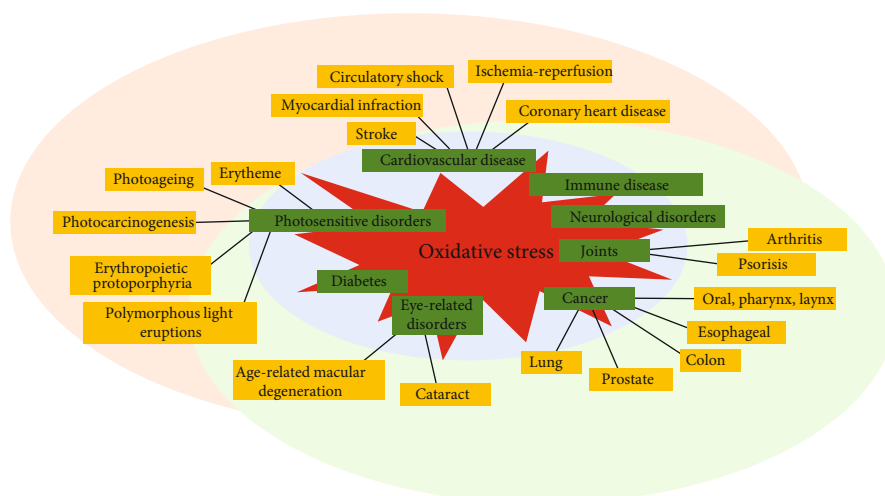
Circulatory shock
Ischemia-reperfusion
Myocardial infraction
Coronary heart disease
Stroke
Cardiovascular disease
Erytheme
Photoageing
Immune disease
Photocarcinogenesis
Photosensitive disorders
Neurological disorders
Oxidative stress
Joints
Arthritis
Erythropoietic protoporphyria
Psorisis
Diabetes
Polymorphous light eruptions
Eye-related disorders
Cancer
Oral, pharynx, laynx
Esophageal
Age-related macular degeneration
Lung
Colon
Prostate
Cataract